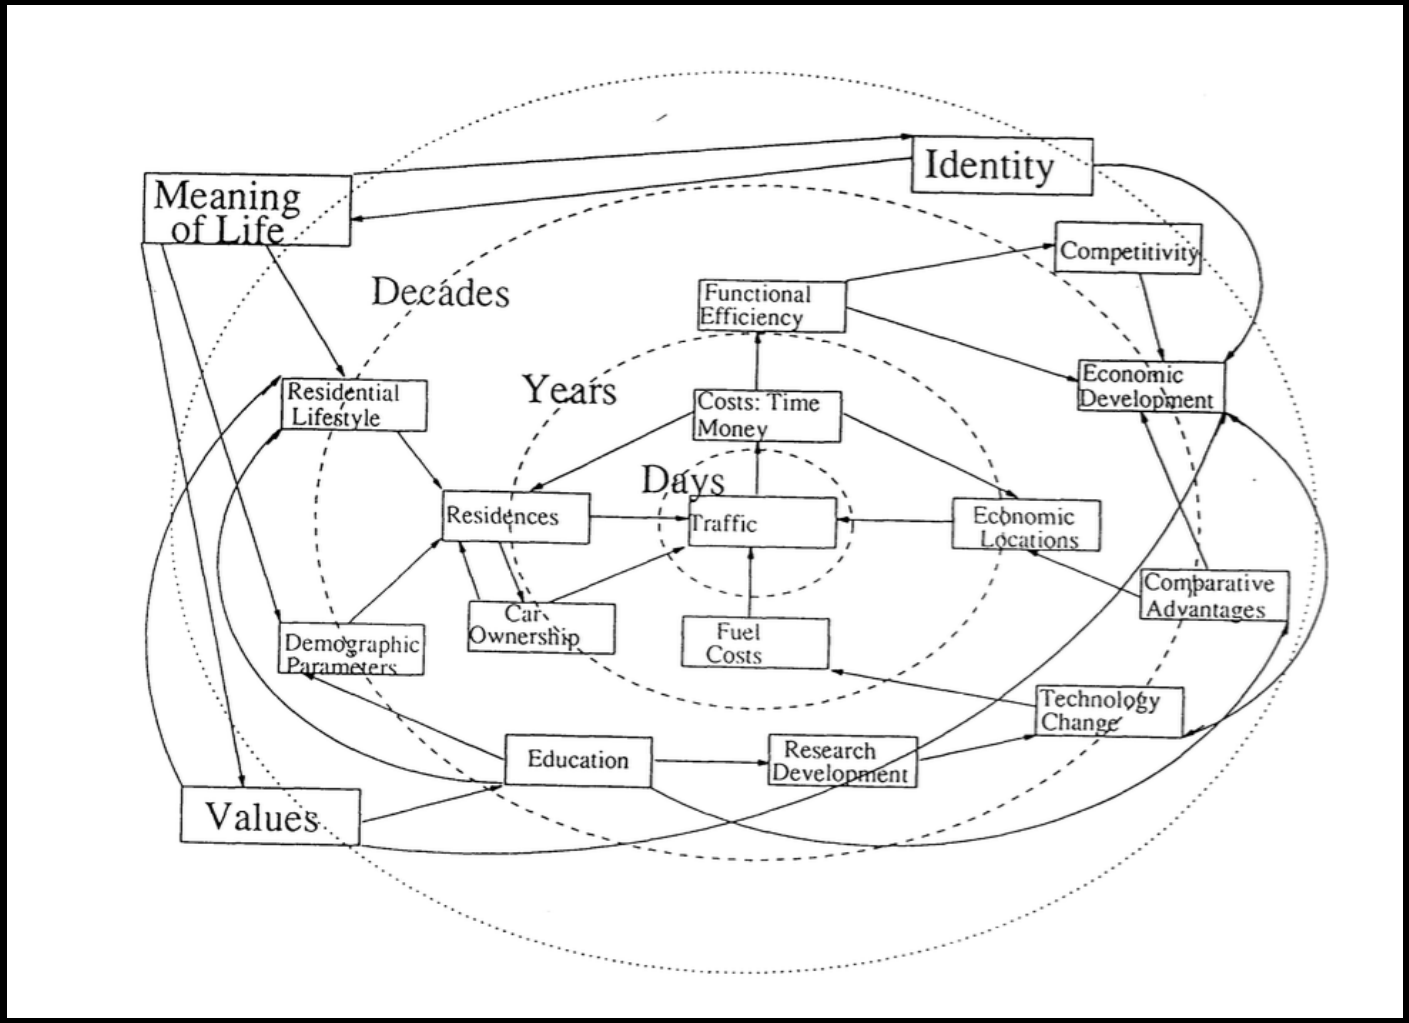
Meaning of Life

Identity

Decades

Competitivity

Functional Efficiency

Economic Development

Residential Lifestyle

Years

Costs: Time Money

Days

Residences

Traffic

Economic Locations

Comparative Advantages

Car Ownership

Fuel Costs

Demographic Parameters

Technology Change

Education

Research Development

Values